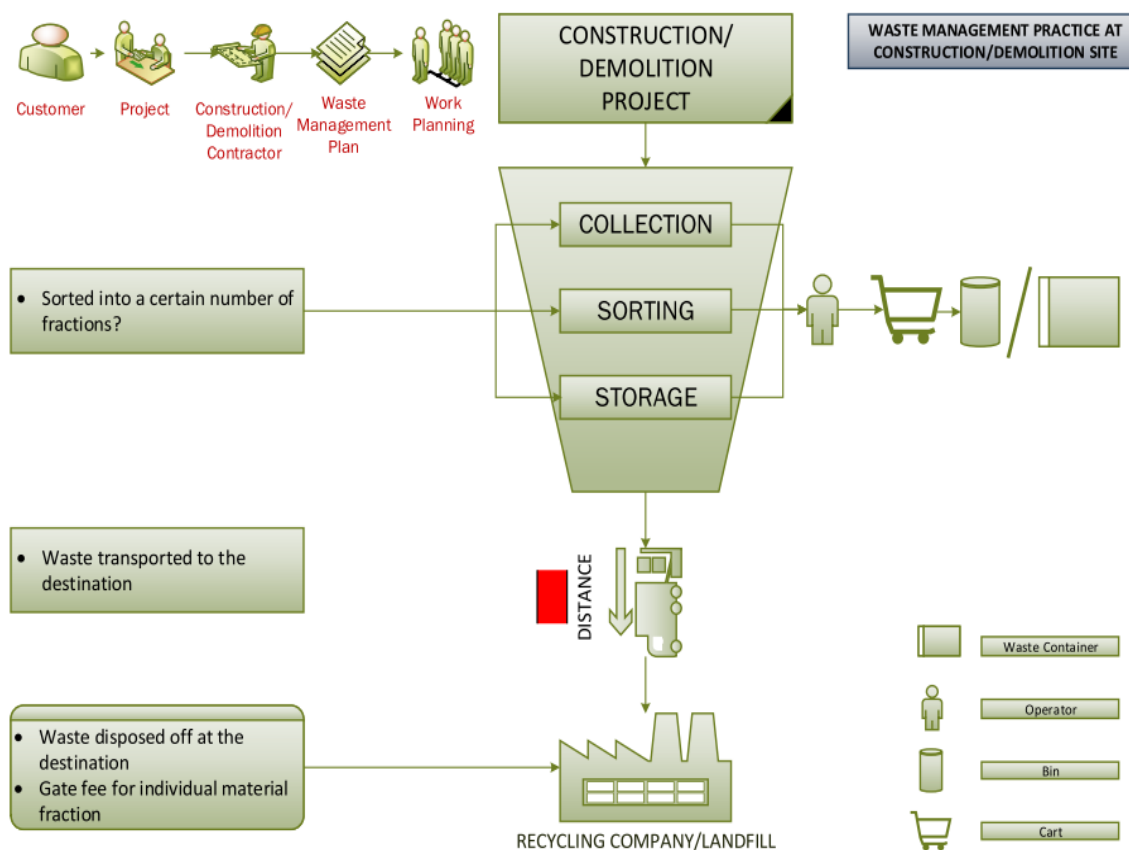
Customer

Project

Construction/ Demolition Contractor

Waste Management Plan

Work Planning

CONSTRUCTION/ DEMOLITION PROJECT

WASTE MANAGEMENT PRACTICE AT CONSTRUCTION/DEMOLITION SITE

COLLECTION

SORTING

STORAGE

• Sorted into a certain number of fractions?

• Waste transported to the destination

DISTANCE

• Waste disposed off at the destination
• Gate fee for individual material fraction

RECYCLING COMPANY/LANDFILL

Waste Container

Operator

Bin

Cart